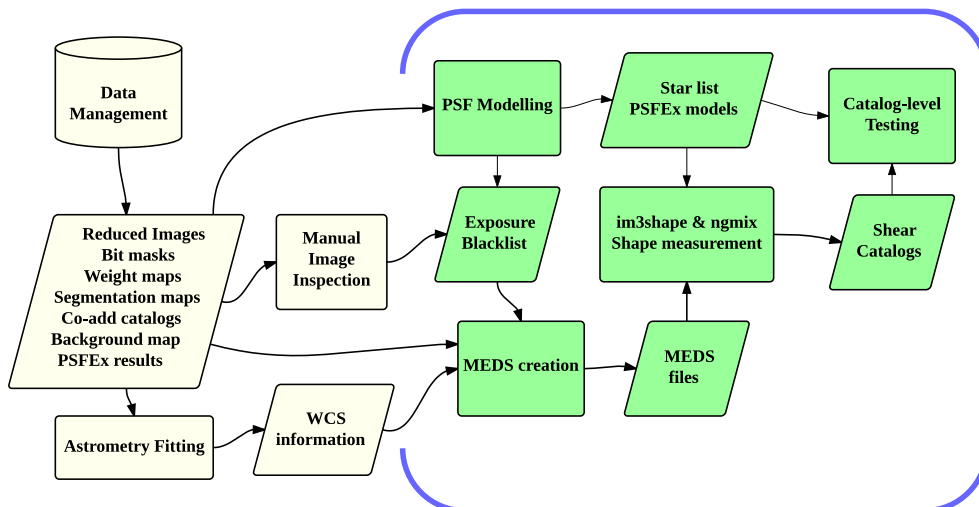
Data Management

Reduced Images
Bit masks
Weight maps
Segmentation maps
Co-add catalogs
Background map
PSFEx results

Astrometry Fitting

Manual Image Inspection

WCS information

PSF Modelling

Star list
PSFEx models

Catalog-level Testing

Exposure Blacklist

im3shape & ngmix
Shape measurement

Shear Catalogs

MEDS creation

MEDS files